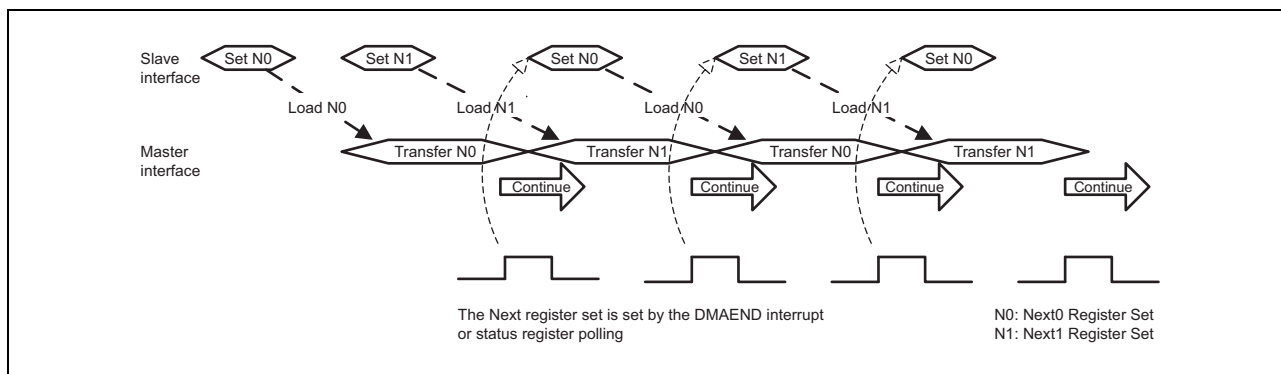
Slave interface

Set N0

Set N1

Set N0

Set N1

Set N0

Load N0

Load N1

Load N0

Load N1

Master interface

Transfer N0

Transfer N1

Transfer N0

Transfer N1

Continue

Continue

Continue

Continue

The Next register set is set by the DMAEND interrupt or status register polling

N0: Next0 Register Set
N1: Next1 Register Set